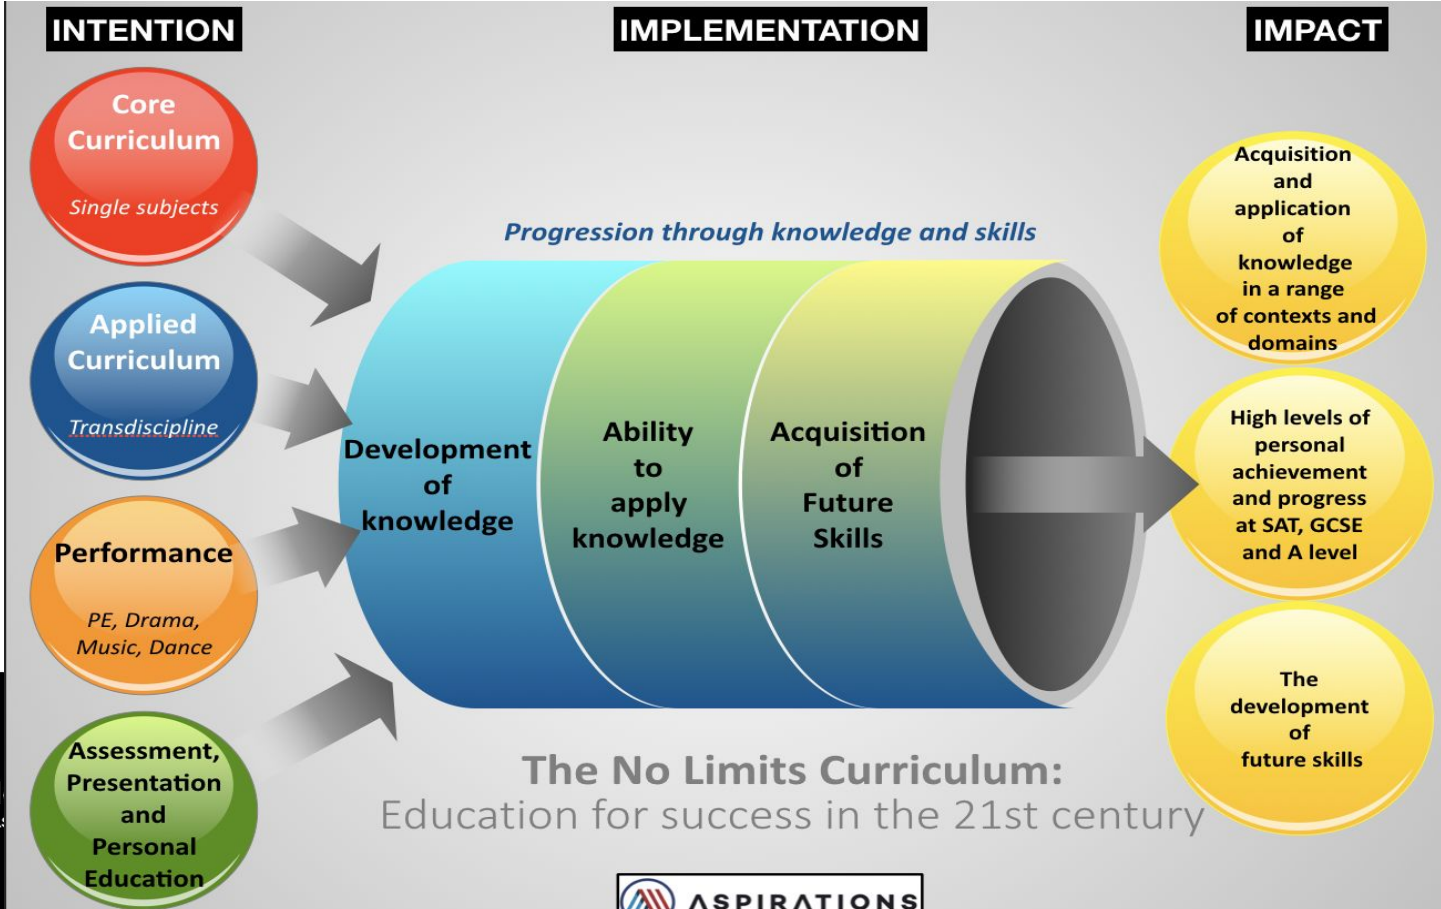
INTENTION

IMPLEMENTATION

IMPACT

Core Curriculum

Single subjects

Applied Curriculum

Transdiscipline

Performance

PE, Drama, Music, Dance

Assessment, Presentation and Personal Education

Progression through knowledge and skills

Development of knowledge

Ability to apply knowledge

Acquisition of Future Skills

Acquisition and application of knowledge in a range of contexts and domains

High levels of personal achievement and progress at SAT, GCSE and A level

The development of future skills

The No Limits Curriculum:
Education for success in the 21st century

ASPIRATIONS